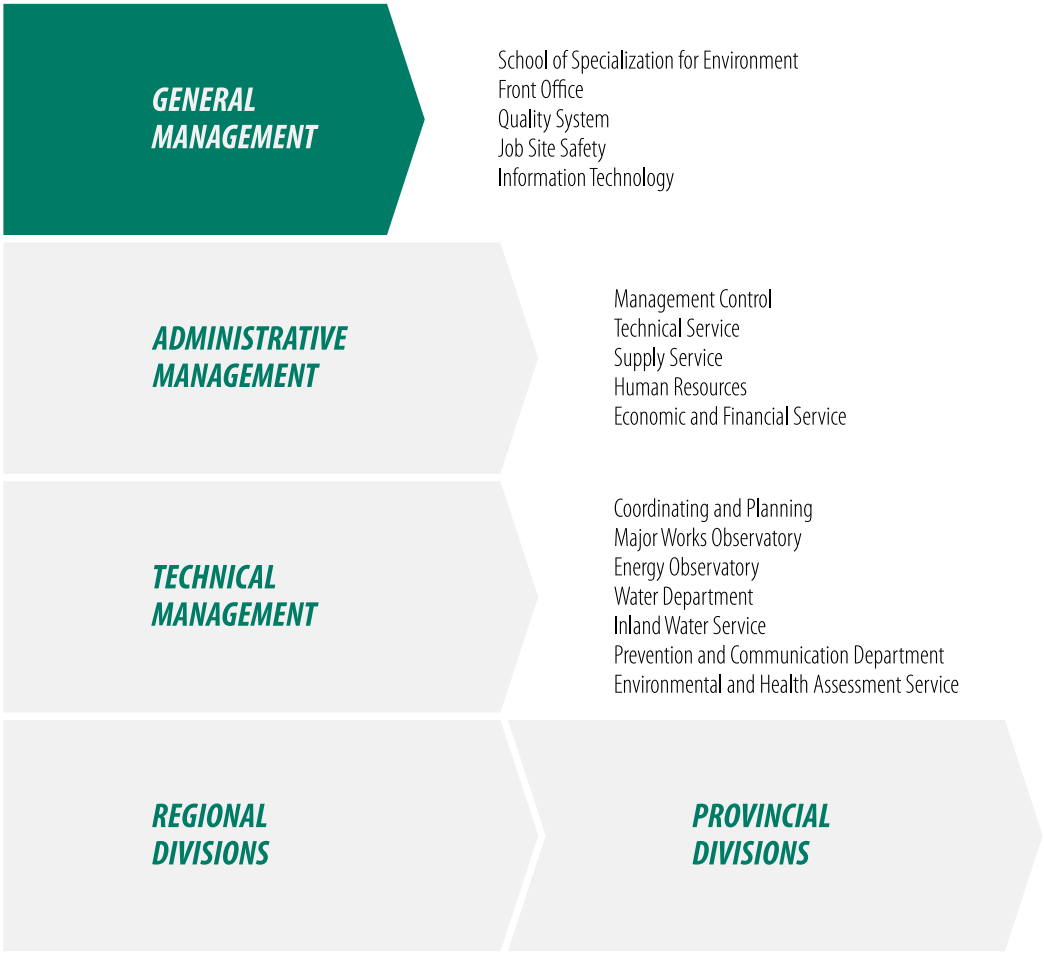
GENERAL MANAGEMENT

School of Specialization for Environment
Front Office
Quality System
Job Site Safety
Information Technology

ADMINISTRATIVE MANAGEMENT

Management Control
Technical Service
Supply Service
Human Resources
Economic and Financial Service

TECHNICAL MANAGEMENT

Coordinating and Planning
Major Works Observatory
Energy Observatory
Water Department
Inland Water Service
Prevention and Communication Department
Environmental and Health Assessment Service

REGIONAL DIVISIONS

PROVINCIAL DIVISIONS